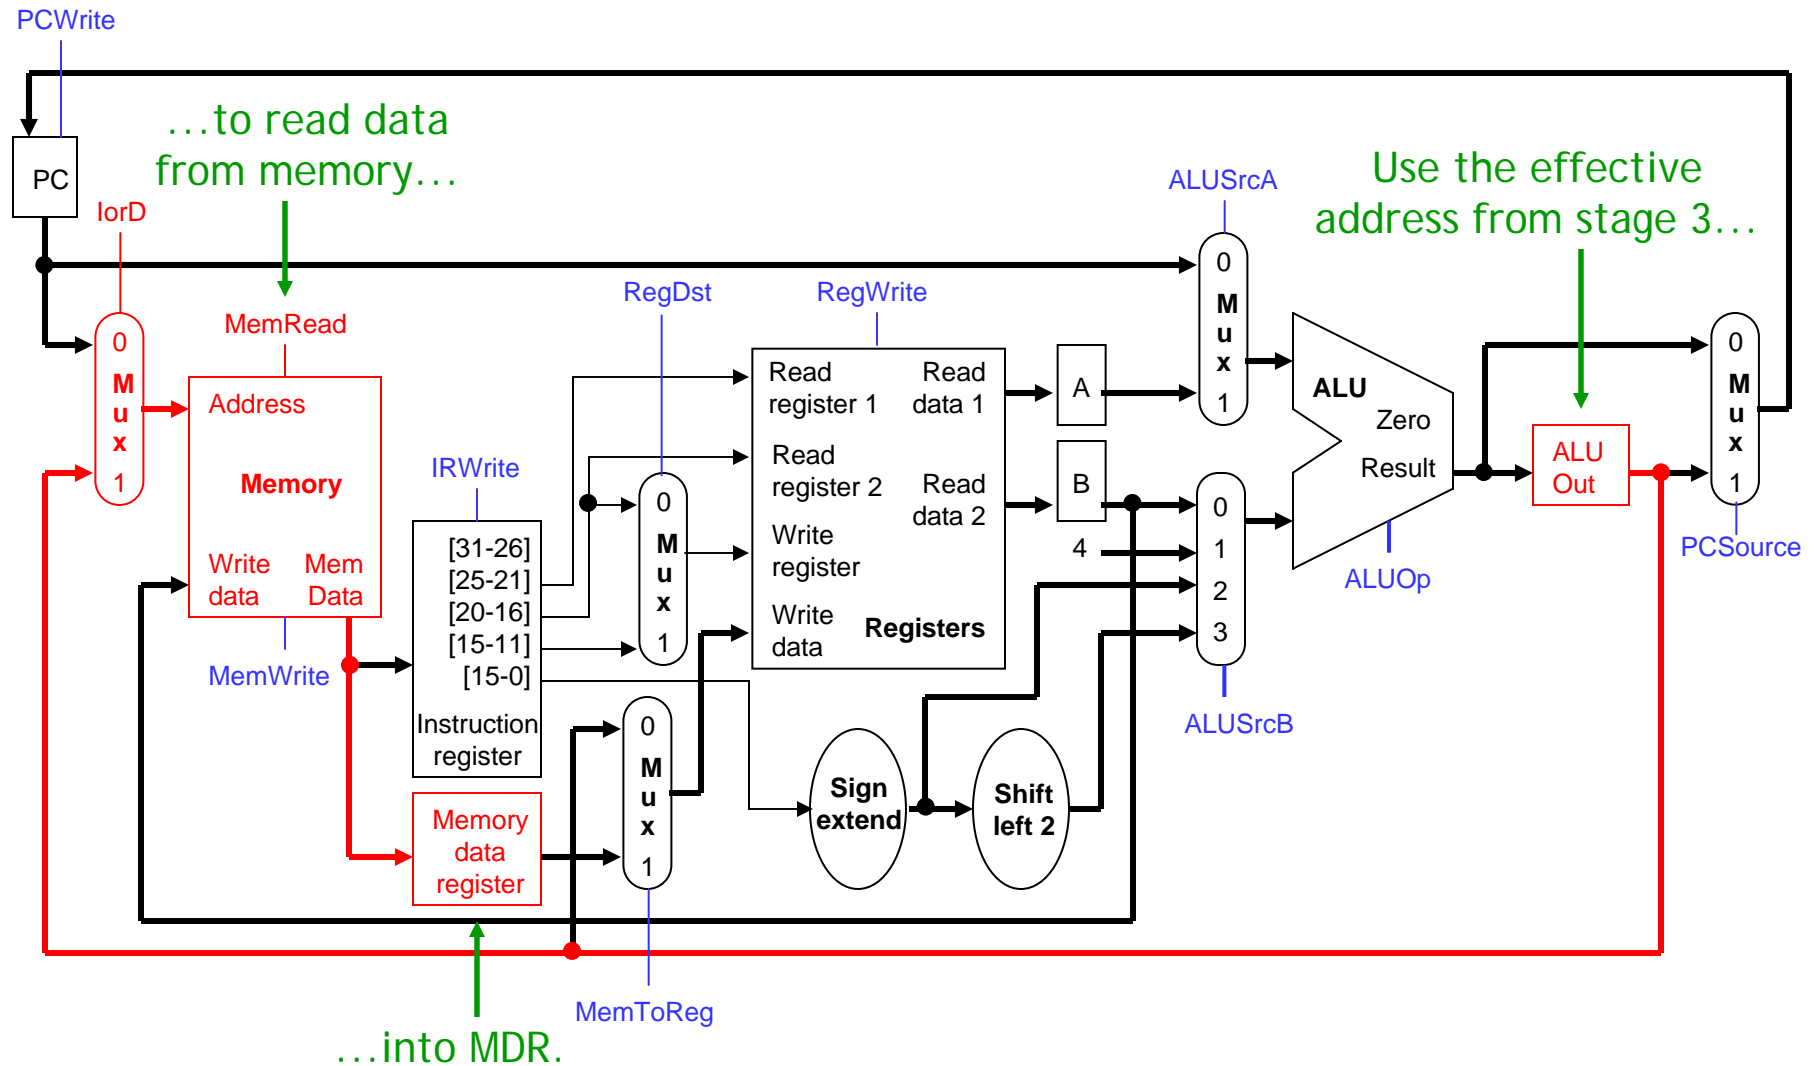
PCWrite

PC

IorD

...to read data from memory...

MemRead

0
M
u
x
1

Address

Memory

Write data

Mem Data

MemWrite

IRWrite

[31-26]
[25-21]
[20-16]
[15-11]
[15-0]

Instruction register

Memory data register

RegDst

0
M
u
x
1

RegWrite

Read register 1

Read data 1

Read register 2

Read data 2

Write register

Write data

Registers

0
M
u
x
1

MemToReg

A

B

4

Sign extend

Shift left 2

ALUSrcA

0
M
u
x
1

0
1
2
3

ALUSrcB

ALU

Zero

Result

ALUOp

Use the effective address from stage 3...

ALU Out

0
M
u
x
1

PCSource

...into MDR.